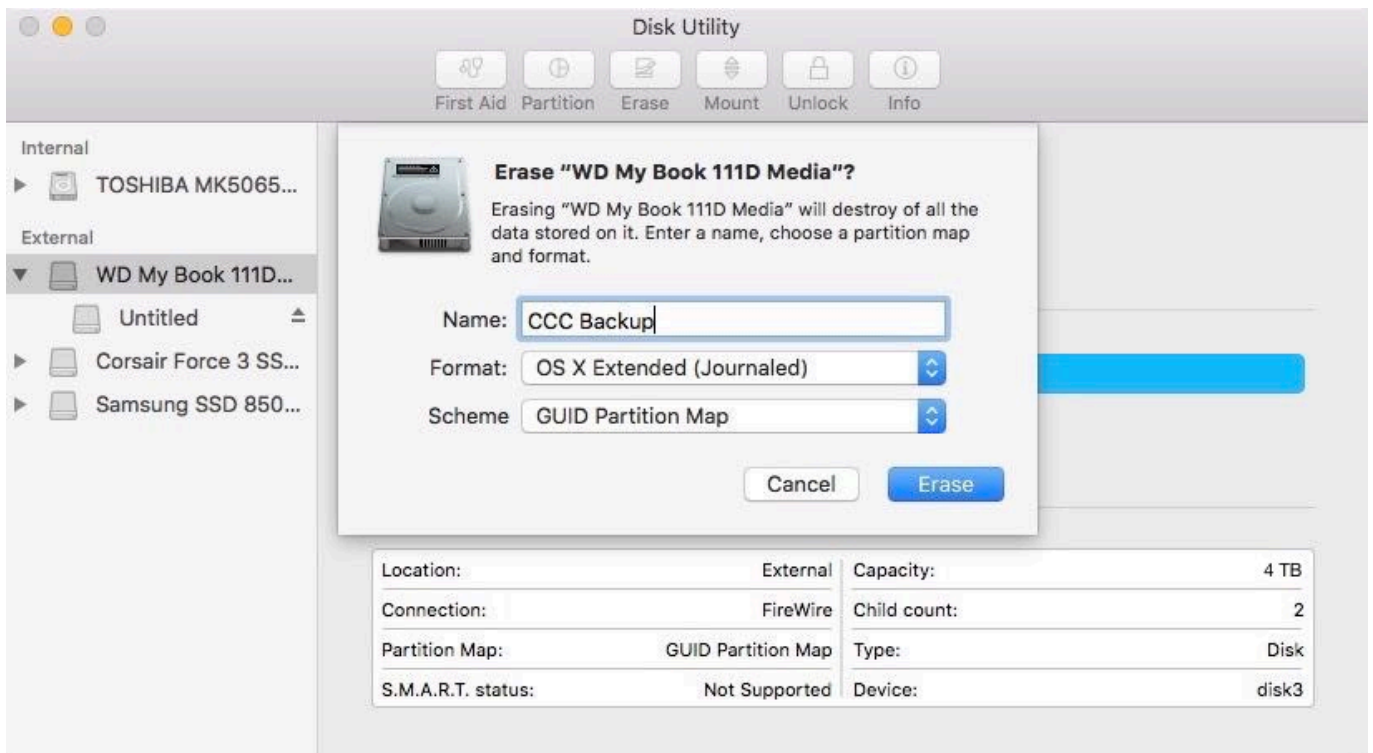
Disk Utility

First Aid Partition Erase Mount Unlock Info

Internal
TOSHIBA MK5065...
External
WD My Book 111D...
Untitled
Corsair Force 3 SS...
Samsung SSD 850...

Erase "WD My Book 111D Media"?

Erasing "WD My Book 111D Media" will destroy of all the data stored on it. Enter a name, choose a partition map and format.

Name: CCC Backup
Format: OS X Extended (Journaled)
Scheme GUID Partition Map

Cancel Erase

| Location: | External | Capacity: | 4 TB |
|---|---|---|---|
| Connection: | FireWire | Child count: | 2 |
| Partition Map: | GUID Partition Map | Type: | Disk |
| S.M.A.R.T. status: | Not Supported | Device: | disk3 |